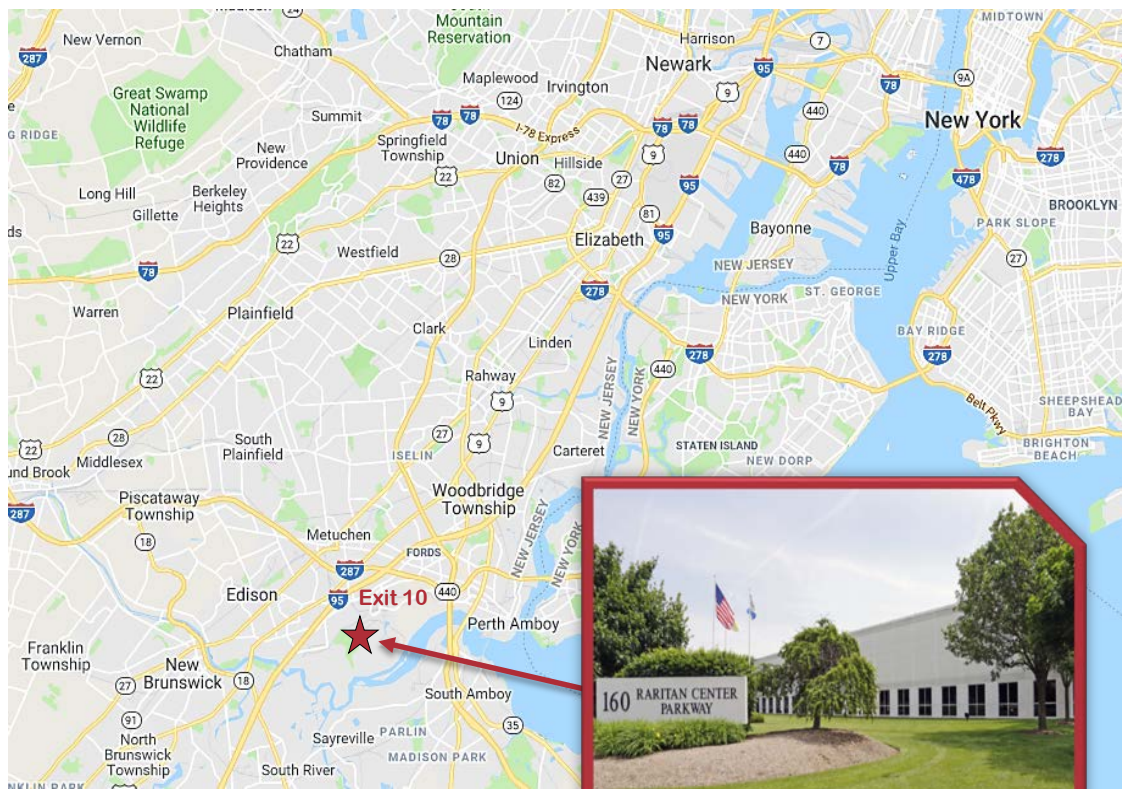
Madison
24
Mountain Reservation
Harrison
7
MIDTOWN
287
New Vernon
Chatham
Newark
95
9A
Maplewood
Irvington
9
78
Great Swamp National Wildlife Refuge
124
440
Summit
78
78
New York
G RIDGE
I-78 Express
78
78
New Providence
Springfield Township
Union
Hillside
9
440
78
278
22
82
27
478
Long Hill
Berkeley Heights
439
95
BROOKLYN
Gillette
81
PARK SLOPE
ds
22
Westfield
Elizabeth
95
Bayonne
28
27
78
NEW JERSEY
Upper Bay
278
NEW YORK
ST. GEORGE
Warren
Plainfield
Clark
Linden
BAY RIDGE
278
22
Rahway
440
278
9
NEW JERSEY
NEW YORK
Belt Pkwy
SHEEPSHEAD BAY
28
27
9
22
South Plainfield
Carteret
STATEN ISLAND
BRIGHTON BEACH
und Brook
Middlesex
ISELIN
NEW DORP
Piscataway Township
Woodbridge Township
287
18
Metuchen
NEW JERSEY
NEW YORK
287
FORDS
Edison
95
Exit 10
440
Perth Amboy
Franklin Township
New Brunswick
18
27
South Amboy
91
35
North Brunswick Township
PARLIN
Sayreville
MADISON PARK
South River
NKLIN PARK
160 RARITAN CENTER PARKWAY